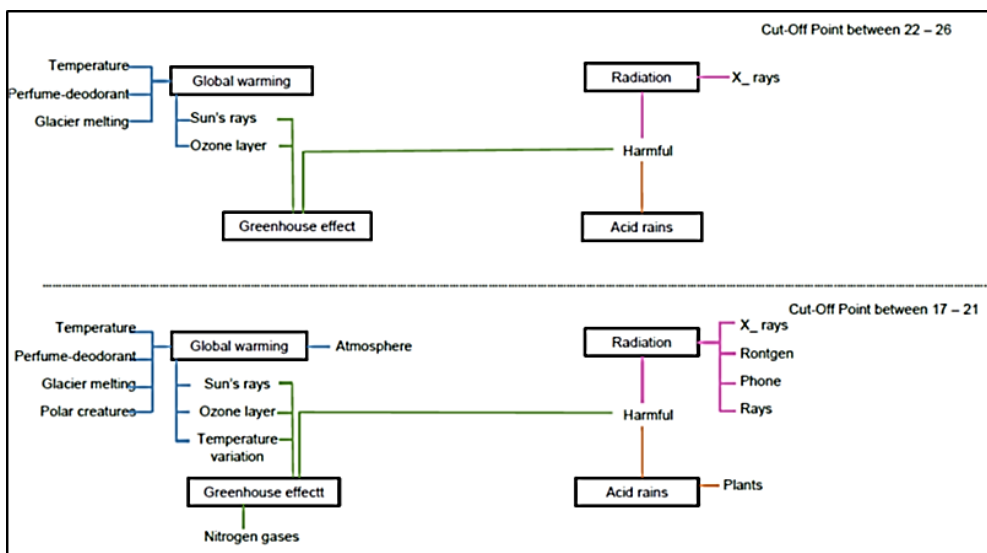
Cut-Off Point between 22 – 26

Temperature
Perfume-deodorant
Glacier melting
Global warming
Sun's rays
Ozone layer
Greenhouse effect
Radiation
X_ rays
Harmful
Acid rains

Cut-Off Point between 17 – 21

Temperature
Perfume-deodorant
Glacier melting
Polar creatures
Global warming
Atmosphere
Sun's rays
Ozone layer
Temperature variation
Greenhouse effectt
Nitrogen gases
Radiation
X_ rays
Rontgen
Phone
Rays
Harmful
Acid rains
Plants